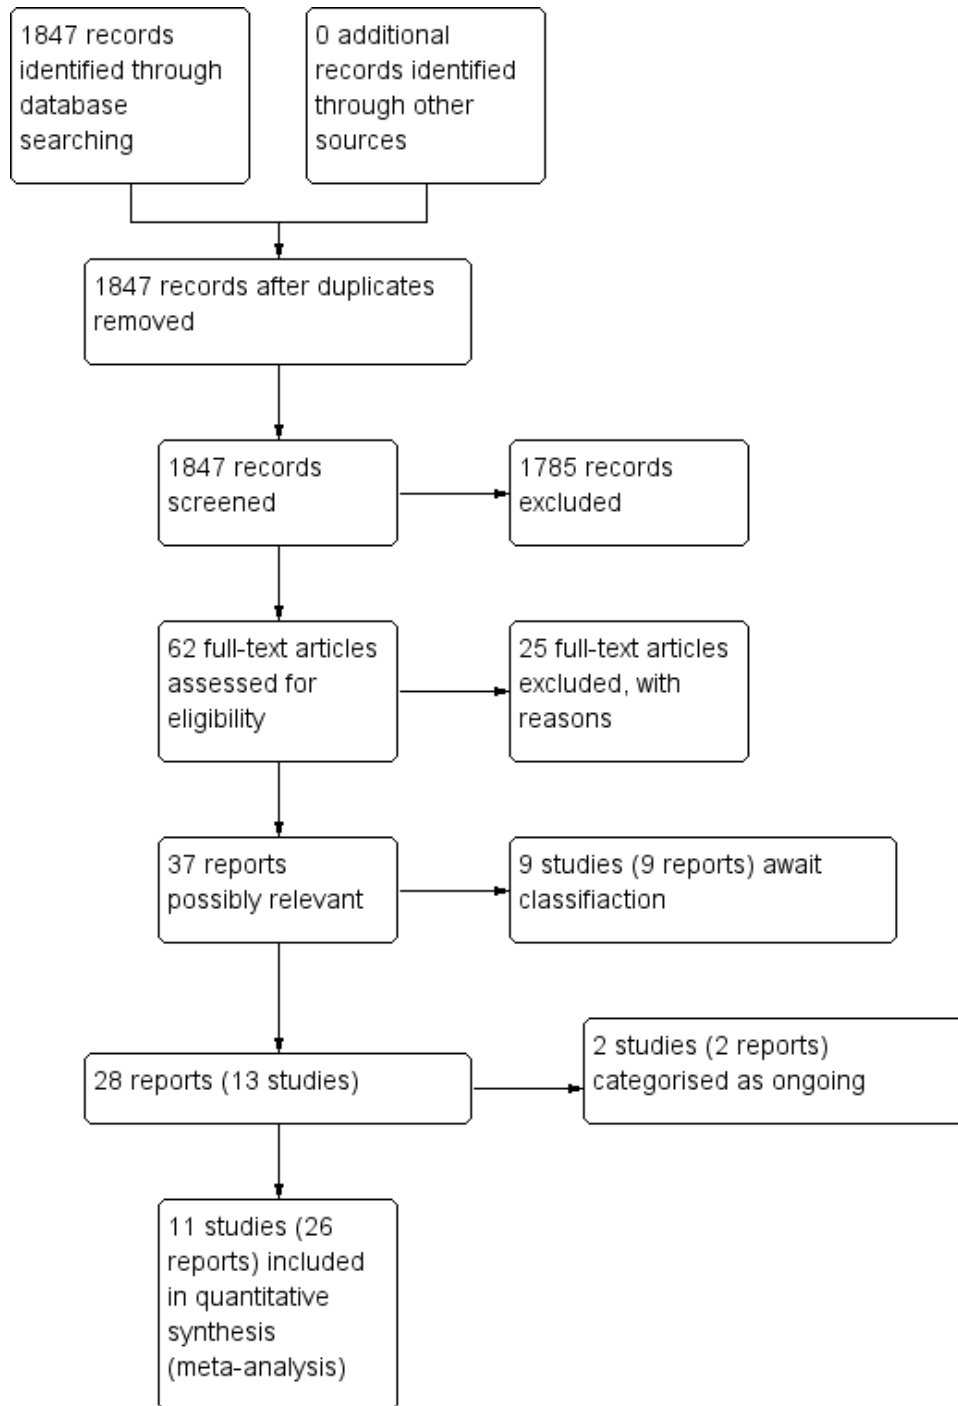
1847 records identified through database searching

0 additional records identified through other sources

1847 records after duplicates removed

1847 records screened

1785 records excluded

62 full-text articles assessed for eligibility

25 full-text articles excluded, with reasons

37 reports possibly relevant

9 studies (9 reports) await classifiaction

28 reports (13 studies)

2 studies (2 reports) categorised as ongoing

11 studies (26 reports) included in quantitative synthesis (meta-analysis)